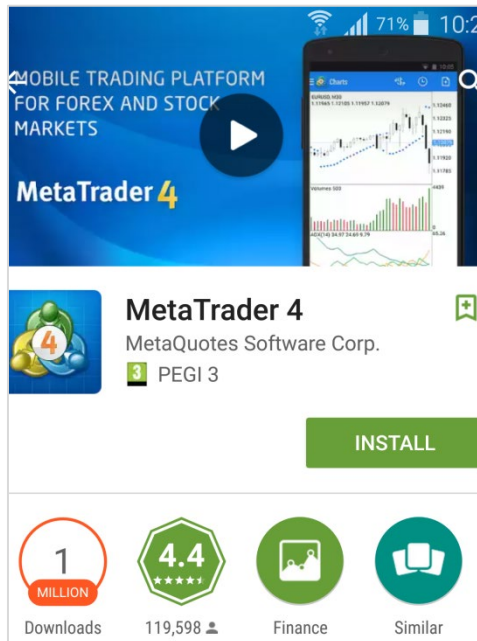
71% 10:2

MOBILE TRADING PLATFORM FOR FOREX AND STOCK MARKETS

MetaTrader 4

Charts

EURUSD,M30

Volumes 503

MetaTrader 4
MetaQuotes Software Corp.
3 PEGI 3

INSTALL

1
MILLION
Downloads

4.4
★★★★★
119,598

Finance

Similar